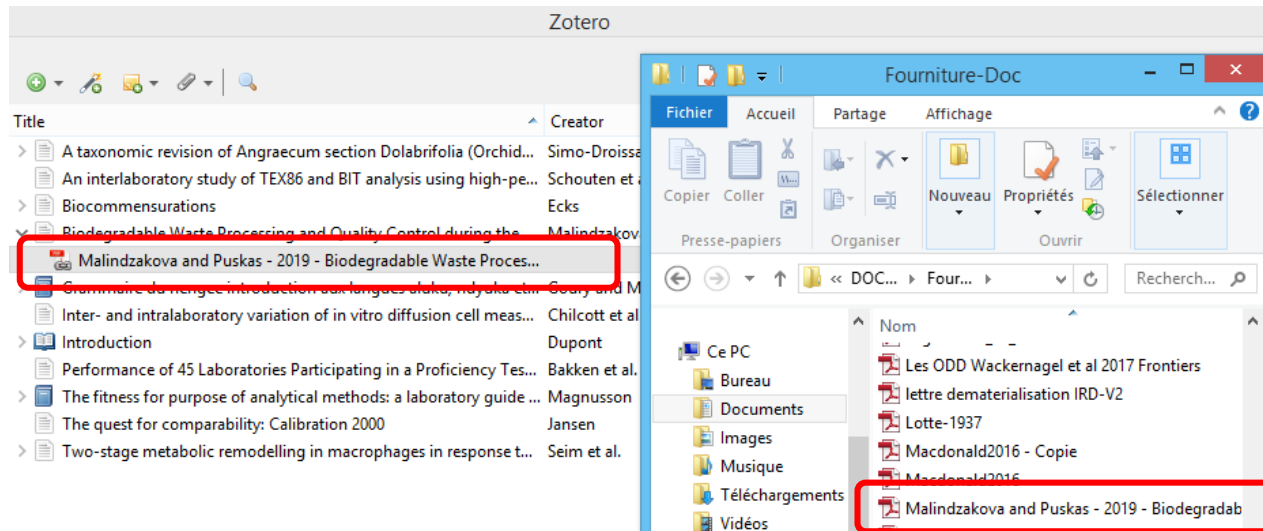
Zotero

| Title | Creator |
|---|---|
| A taxonomic revision of Angraecum section Dolabrifolia (Orchid... | Simo-Droissa |
| An interlaboratory study of TEX86 and BIT analysis using high-pe... | Schouten et a |
| Biocommensurations | Ecks |
| Biodegradable Waste Processing and Quality Control during the... | Malindzakov |
| Malindzakova and Puskas - 2019 - Biodegradable Waste Proces... | |
| Grammaire du ifengee introduction aux langues aluka, ndyaka et... | Coury and M |
| Inter- and intralaboratory variation of in vitro diffusion cell meas... | Chilcott et al |
| Introduction | Dupont |
| Performance of 45 Laboratories Participating in a Proficiency Tes... | Bakken et al. |
| The fitness for purpose of analytical methods: a laboratory guide ... | Magnusson |
| The quest for comparability: Calibration 2000 | Jansen |
| Two-stage metabolic remodelling in macrophages in response t... | Seim et al. |

Fourniture-Doc

Fichier Accueil Partage Affichage

Copier Coller
Presse-papiers
Organiser
Nouveau
Propriétés
Ouvrir
Sélectionner

« DOC... › Four... ›
Recherch...

Ce PC
Bureau
Documents
Images
Musique
Téléchargements
Vidéos

Nom
Les ODD Wackernagel et al 2017 Frontiers
lettre dematerialisation IRD-V2
Lotte-1937
Macdonald2016 - Copie
Macdonald2016
Malindzakova and Puskas - 2019 - Biodegradab